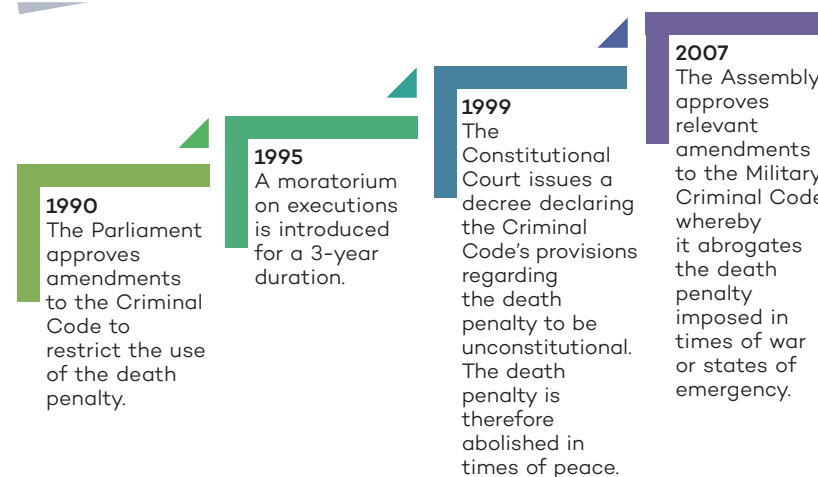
1990
The Parliament approves amendments to the Criminal Code to restrict the use of the death penalty.

1995
A moratorium on executions is introduced for a 3-year duration.

1999
The Constitutional Court issues a decree declaring the Criminal Code's provisions regarding the death penalty to be unconstitutional. The death penalty is therefore abolished in times of peace.

2007
The Assembly approves relevant amendments to the Military Criminal Code whereby it abrogates the death penalty imposed in times of war or states of emergency.